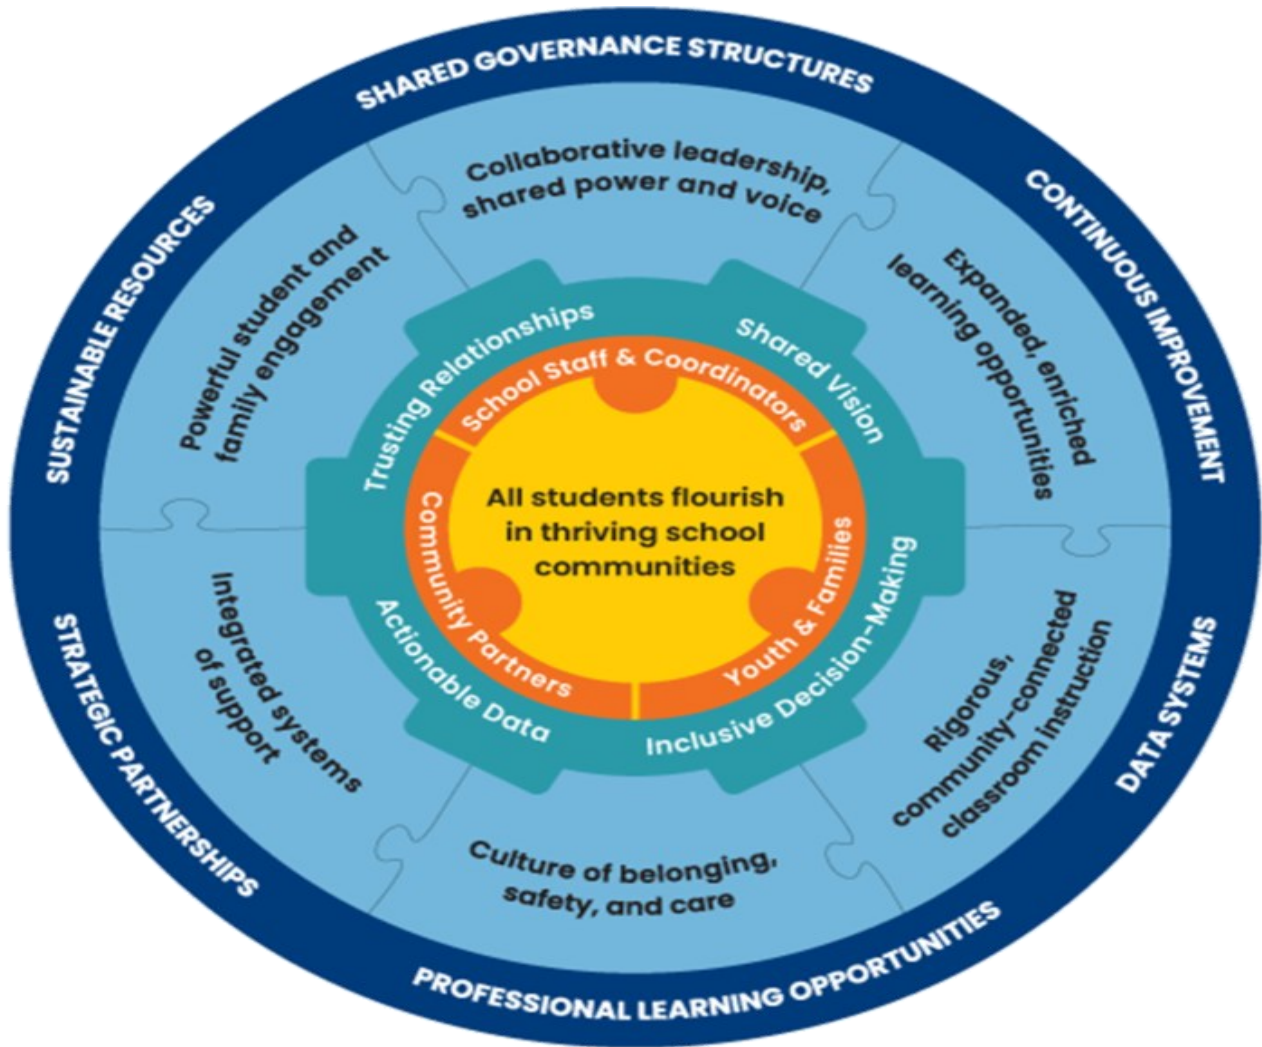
SHARED GOVERNANCE STRUCTURES

CONTINUOUS IMPROVEMENT

DATA SYSTEMS

PROFESSIONAL LEARNING OPPORTUNITIES

STRATEGIC PARTNERSHIPS

SUSTAINABLE RESOURCES

Collaborative leadership, shared power and voice

Expanded, enriched learning opportunities

Rigorous, community-connected classroom instruction

Culture of belonging, safety, and care

Integrated systems of support

Powerful student and family engagement

Trusting Relationships

Shared Vision

Inclusive Decision-Making

Actionable Data

School Staff & Coordinators

Youth & Families

Community Partners

All students flourish in thriving school communities